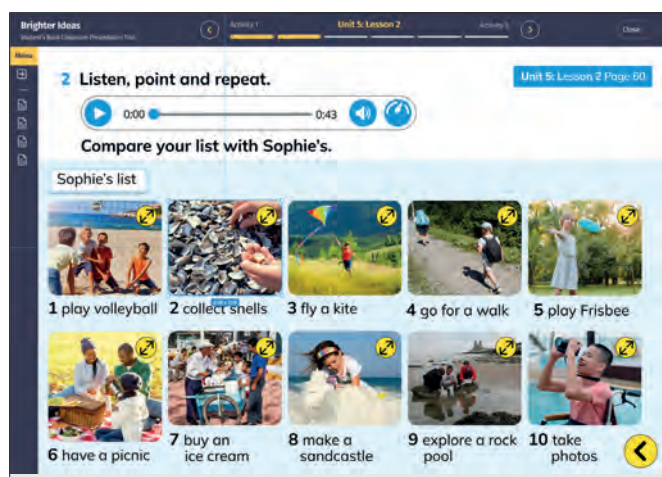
Brighter Ideas
Student's Book Classroom Presentation Tool

Activity 1
Unit 5: Lesson 2
Activity 3
Close

Menu

2 Listen, point and repeat.

Unit 5: Lesson 2 Page 60

0:00
0:43

Compare your list with Sophie's.

Sophie's list

1 play volleyball
2 collect shells
3 fly a kite
4 go for a walk
5 play Frisbee
6 have a picnic
7 buy an ice cream
8 make a sandcastle
9 explore a rock pool
10 take photos